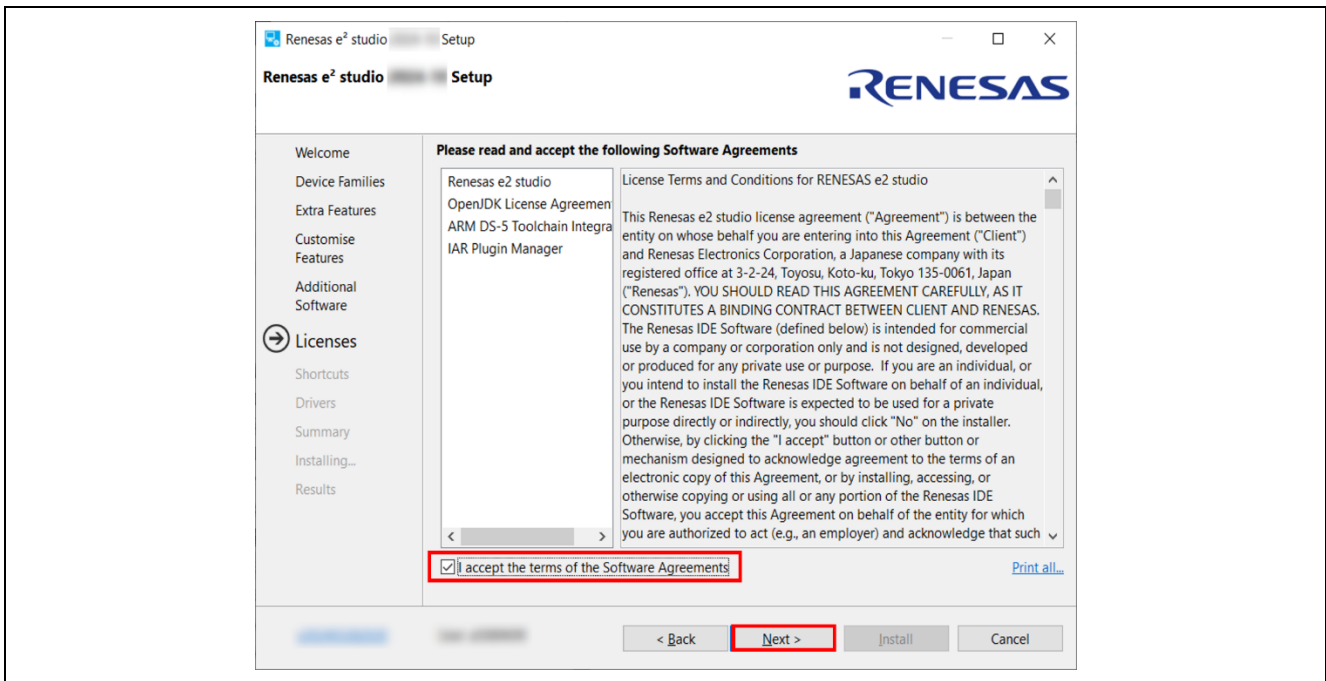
Renesas e² studio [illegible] Setup

Renesas e² studio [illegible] Setup

RENESAS

Welcome
Device Families
Extra Features
Customise Features
Additional Software
Licenses
Shortcuts
Drivers
Summary
Installing...
Results

Please read and accept the following Software Agreements

Renesas e2 studio
OpenJDK License Agreemen
ARM DS-5 Toolchain Integra
IAR Plugin Manager

License Terms and Conditions for RENESAS e2 studio

This Renesas e2 studio license agreement ("Agreement") is between the entity on whose behalf you are entering into this Agreement ("Client") and Renesas Electronics Corporation, a Japanese company with its registered office at 3-2-24, Toyosu, Koto-ku, Tokyo 135-0061, Japan ("Renesas"). YOU SHOULD READ THIS AGREEMENT CAREFULLY, AS IT CONSTITUTES A BINDING CONTRACT BETWEEN CLIENT AND RENESAS. The Renesas IDE Software (defined below) is intended for commercial use by a company or corporation only and is not designed, developed or produced for any private use or purpose. If you are an individual, or you intend to install the Renesas IDE Software on behalf of an individual, or the Renesas IDE Software is expected to be used for a private purpose directly or indirectly, you should click "No" on the installer. Otherwise, by clicking the "I accept" button or other button or mechanism designed to acknowledge agreement to the terms of an electronic copy of this Agreement, or by installing, accessing, or otherwise copying or using all or any portion of the Renesas IDE Software, you accept this Agreement on behalf of the entity for which you are authorized to act (e.g., an employer) and acknowledge that such

I accept the terms of the Software Agreements

Print all...

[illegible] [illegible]

< Back
Next >
Install
Cancel